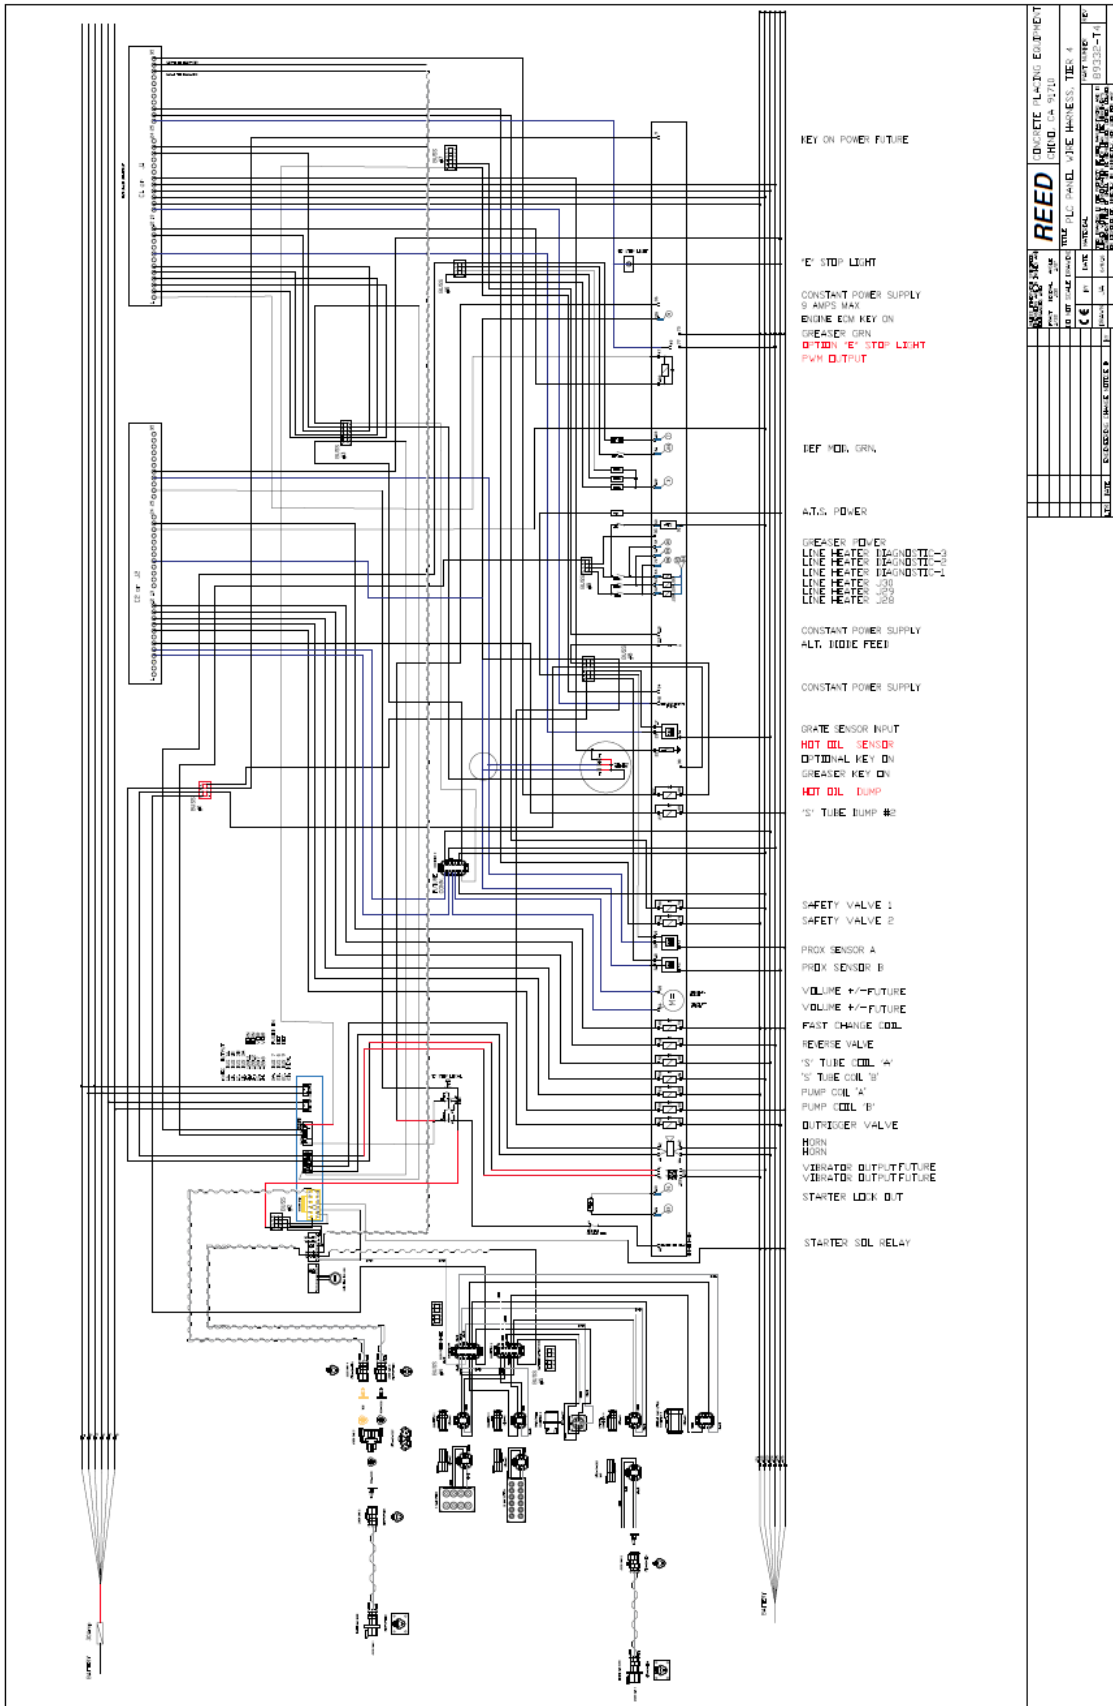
KEY ON POWER FUTURE

'E' STOP LIGHT

CONSTANT POWER SUPPLY
9 AMPS MAX
ENGINE ECM KEY ON
GREASER GRN
OPTION 'E' STOP LIGHT
PWM OUTPUT

DEF MOD. GRN.

A.T.S. POWER

GREASER POWER
LINE HEATER DIAGNOSTIC-3
LINE HEATER DIAGNOSTIC-2
LINE HEATER DIAGNOSTIC-1
LINE HEATER J30
LINE HEATER J29
LINE HEATER J28

CONSTANT POWER SUPPLY
ALT. DIODE FEED

CONSTANT POWER SUPPLY

GRATE SENSOR INPUT
HOT OIL SENSOR
OPTIONAL KEY ON
GREASER KEY ON
HOT OIL DUMP
'S' TUBE DUMP #2

SAFETY VALVE 1
SAFETY VALVE 2
PROX SENSOR A
PROX SENSOR B
VOLUME +/-FUTURE
VOLUME +/-FUTURE
FAST CHANGE COIL
REVERSE VALVE
'S' TUBE COIL 'A'
'S' TUBE COIL 'B'
PUMP COIL 'A'
PUMP COIL 'B'
OUTRIGGER VALVE
HORN
HORN
VIBRATOR OUTPUT FUTURE
VIBRATOR OUTPUT FUTURE
STARTER LOCK OUT

STARTER SOL RELAY

REED
CONCRETE PLACING EQUIPMENT
CHINO, CA 91710
TITLE
PLC PANEL WIRE HARNESS, TIER 4
89332-T4
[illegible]